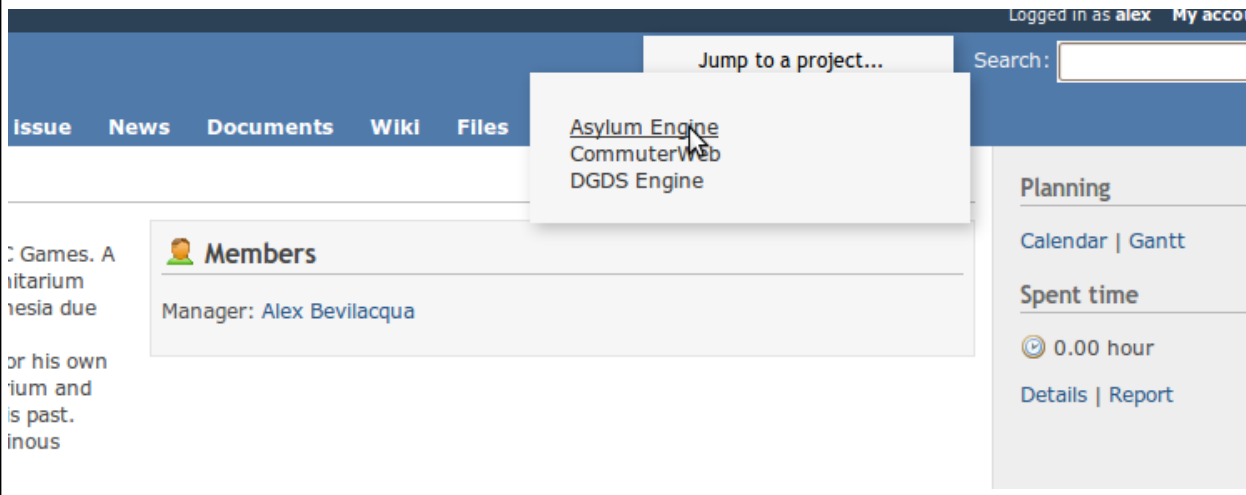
Logged in as alex My acco

Jump to a project...

Search:

Issue News Documents Wiki Files

Asylum Engine
CommuterWeb
DGDS Engine

Planning

Calendar | Gantt

Spent time

0.00 hour

Details | Report

C Games. A
nitarium
nesia due

or his own
rium and
is past.
inous

Members

Manager: Alex Bevilacqua